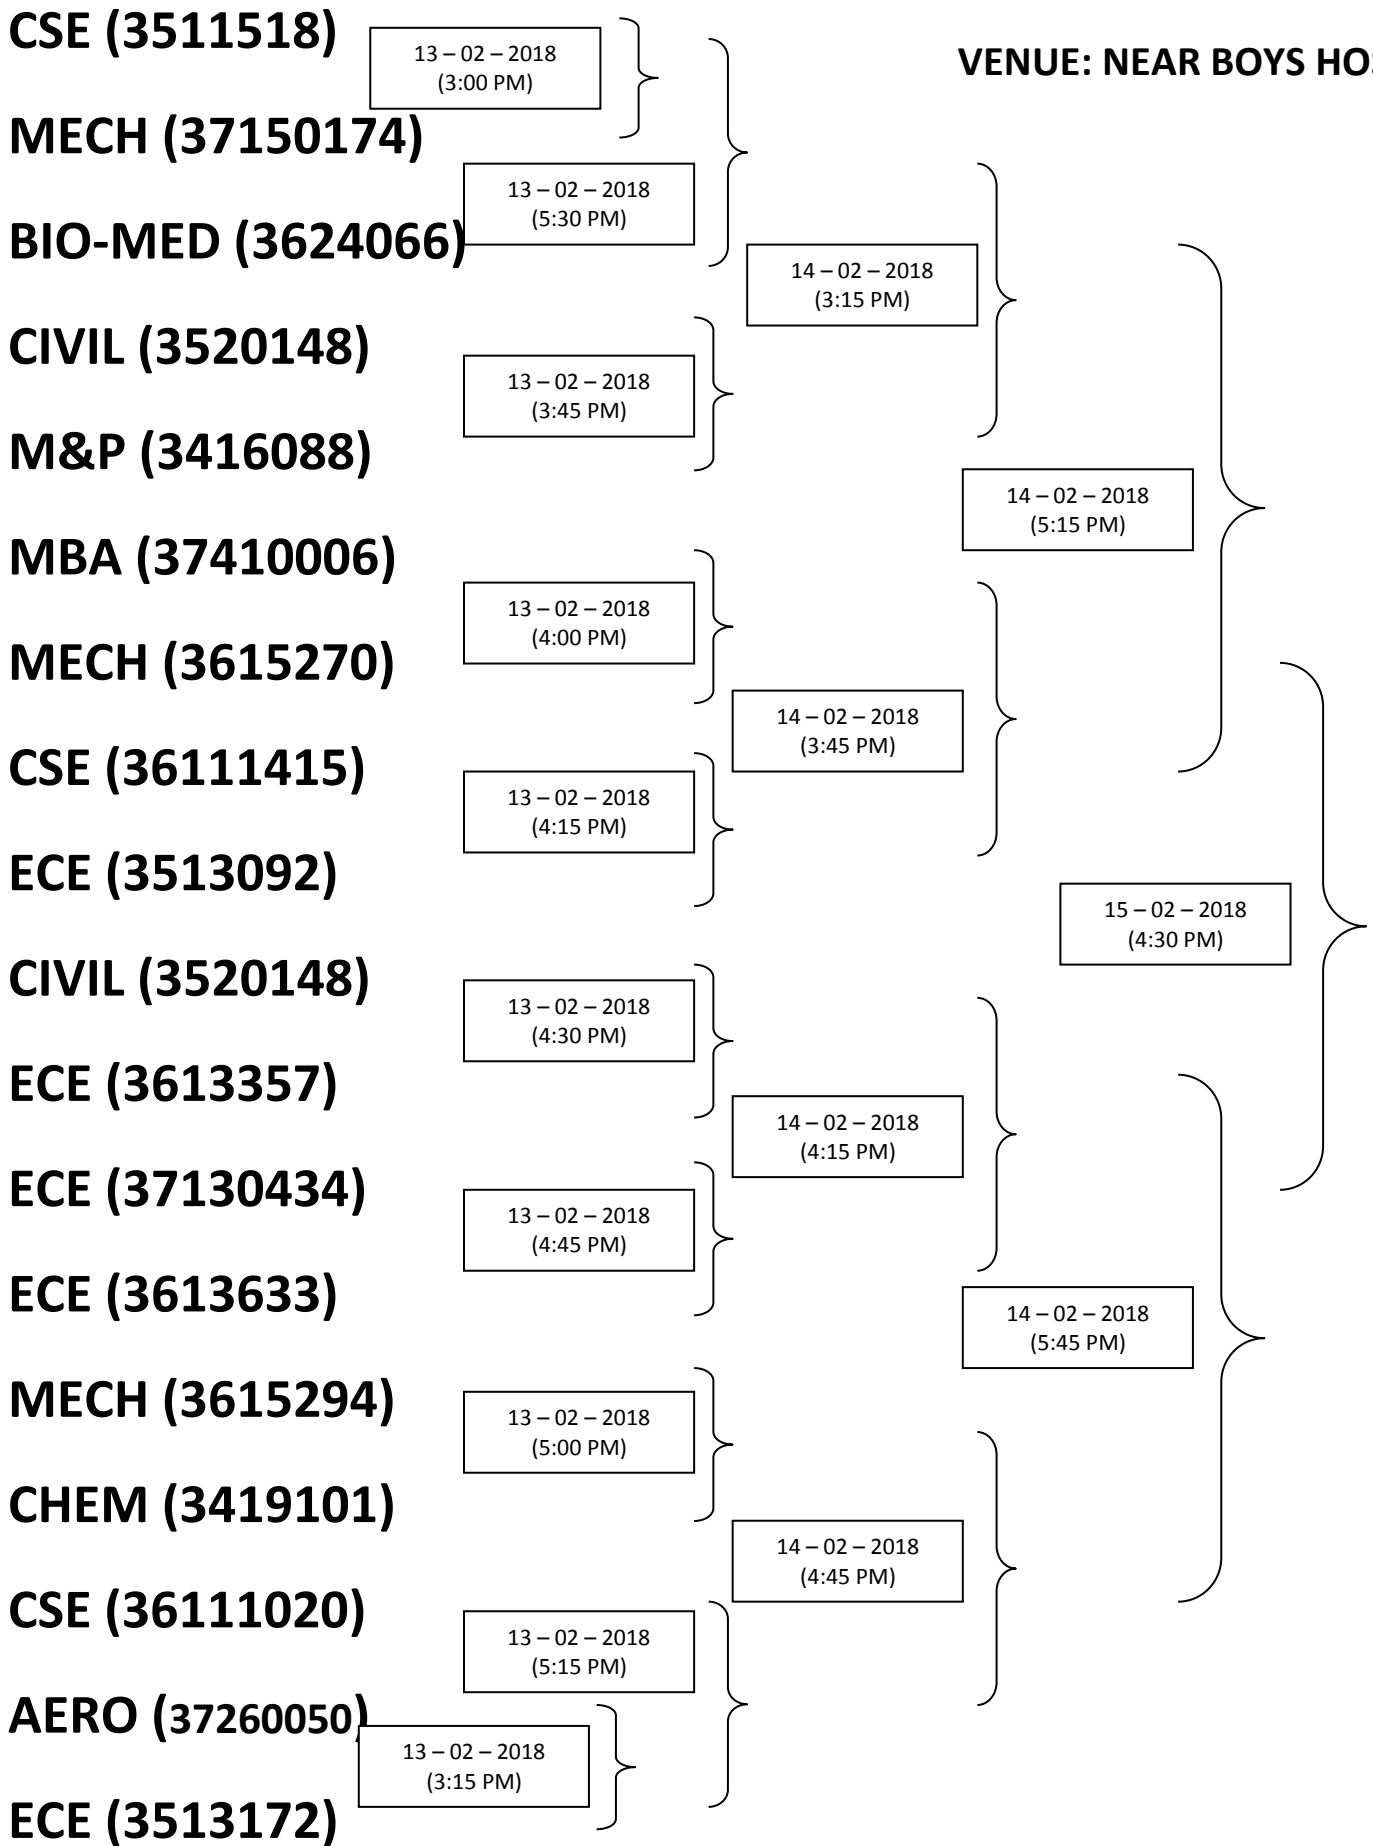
CSE (3511518)

13 – 02 – 2018
(3:00 PM)

VENUE: NEAR BOYS HO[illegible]

MECH (37150174)

13 – 02 – 2018
(5:30 PM)

BIO-MED (3624066)

14 – 02 – 2018
(3:15 PM)

CIVIL (3520148)

13 – 02 – 2018
(3:45 PM)

M&P (3416088)

14 – 02 – 2018
(5:15 PM)

MBA (37410006)

13 – 02 – 2018
(4:00 PM)

MECH (3615270)

14 – 02 – 2018
(3:45 PM)

CSE (36111415)

13 – 02 – 2018
(4:15 PM)

ECE (3513092)

15 – 02 – 2018
(4:30 PM)

CIVIL (3520148)

13 – 02 – 2018
(4:30 PM)

ECE (3613357)

14 – 02 – 2018
(4:15 PM)

ECE (37130434)

13 – 02 – 2018
(4:45 PM)

ECE (3613633)

14 – 02 – 2018
(5:45 PM)

MECH (3615294)

13 – 02 – 2018
(5:00 PM)

CHEM (3419101)

14 – 02 – 2018
(4:45 PM)

CSE (36111020)

13 – 02 – 2018
(5:15 PM)

AERO (37260050)

13 – 02 – 2018
(3:15 PM)

ECE (3513172)